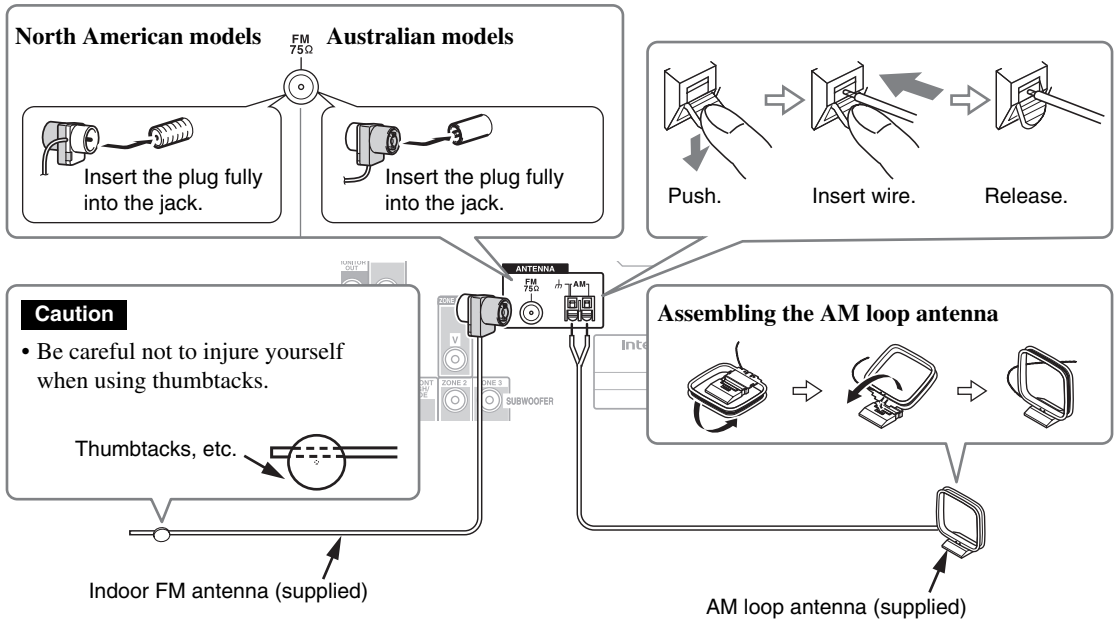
North American models

FM 75Ω

Australian models

Insert the plug fully into the jack.

Insert the plug fully into the jack.

Push.

Insert wire.

Release.

MONITOR OUT

ANTENNA

FM 75Ω

AM

ZONE

V

FRONT HIGH/WIDE

ZONE 2

ZONE 3

SUBWOOFER

Caution

• Be careful not to injure yourself when using thumbtacks.

Thumbtacks, etc.

Assembling the AM loop antenna

Inte

Indoor FM antenna (supplied)

AM loop antenna (supplied)